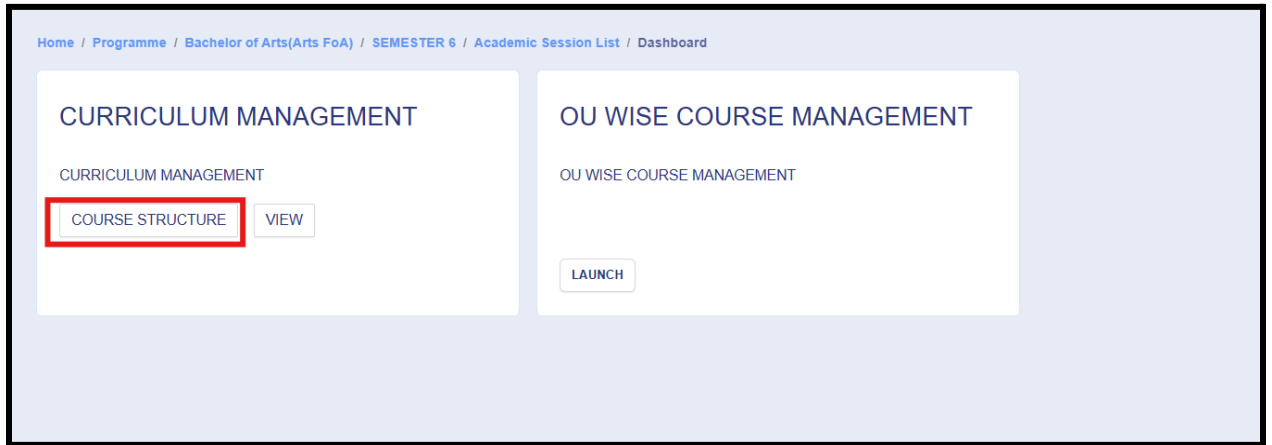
Home / Programme / Bachelor of Arts(Arts FoA) / SEMESTER 6 / Academic Session List / Dashboard

CURRICULUM MANAGEMENT

CURRICULUM MANAGEMENT

COURSE STRUCTURE

VIEW

OU WISE COURSE MANAGEMENT

OU WISE COURSE MANAGEMENT

LAUNCH